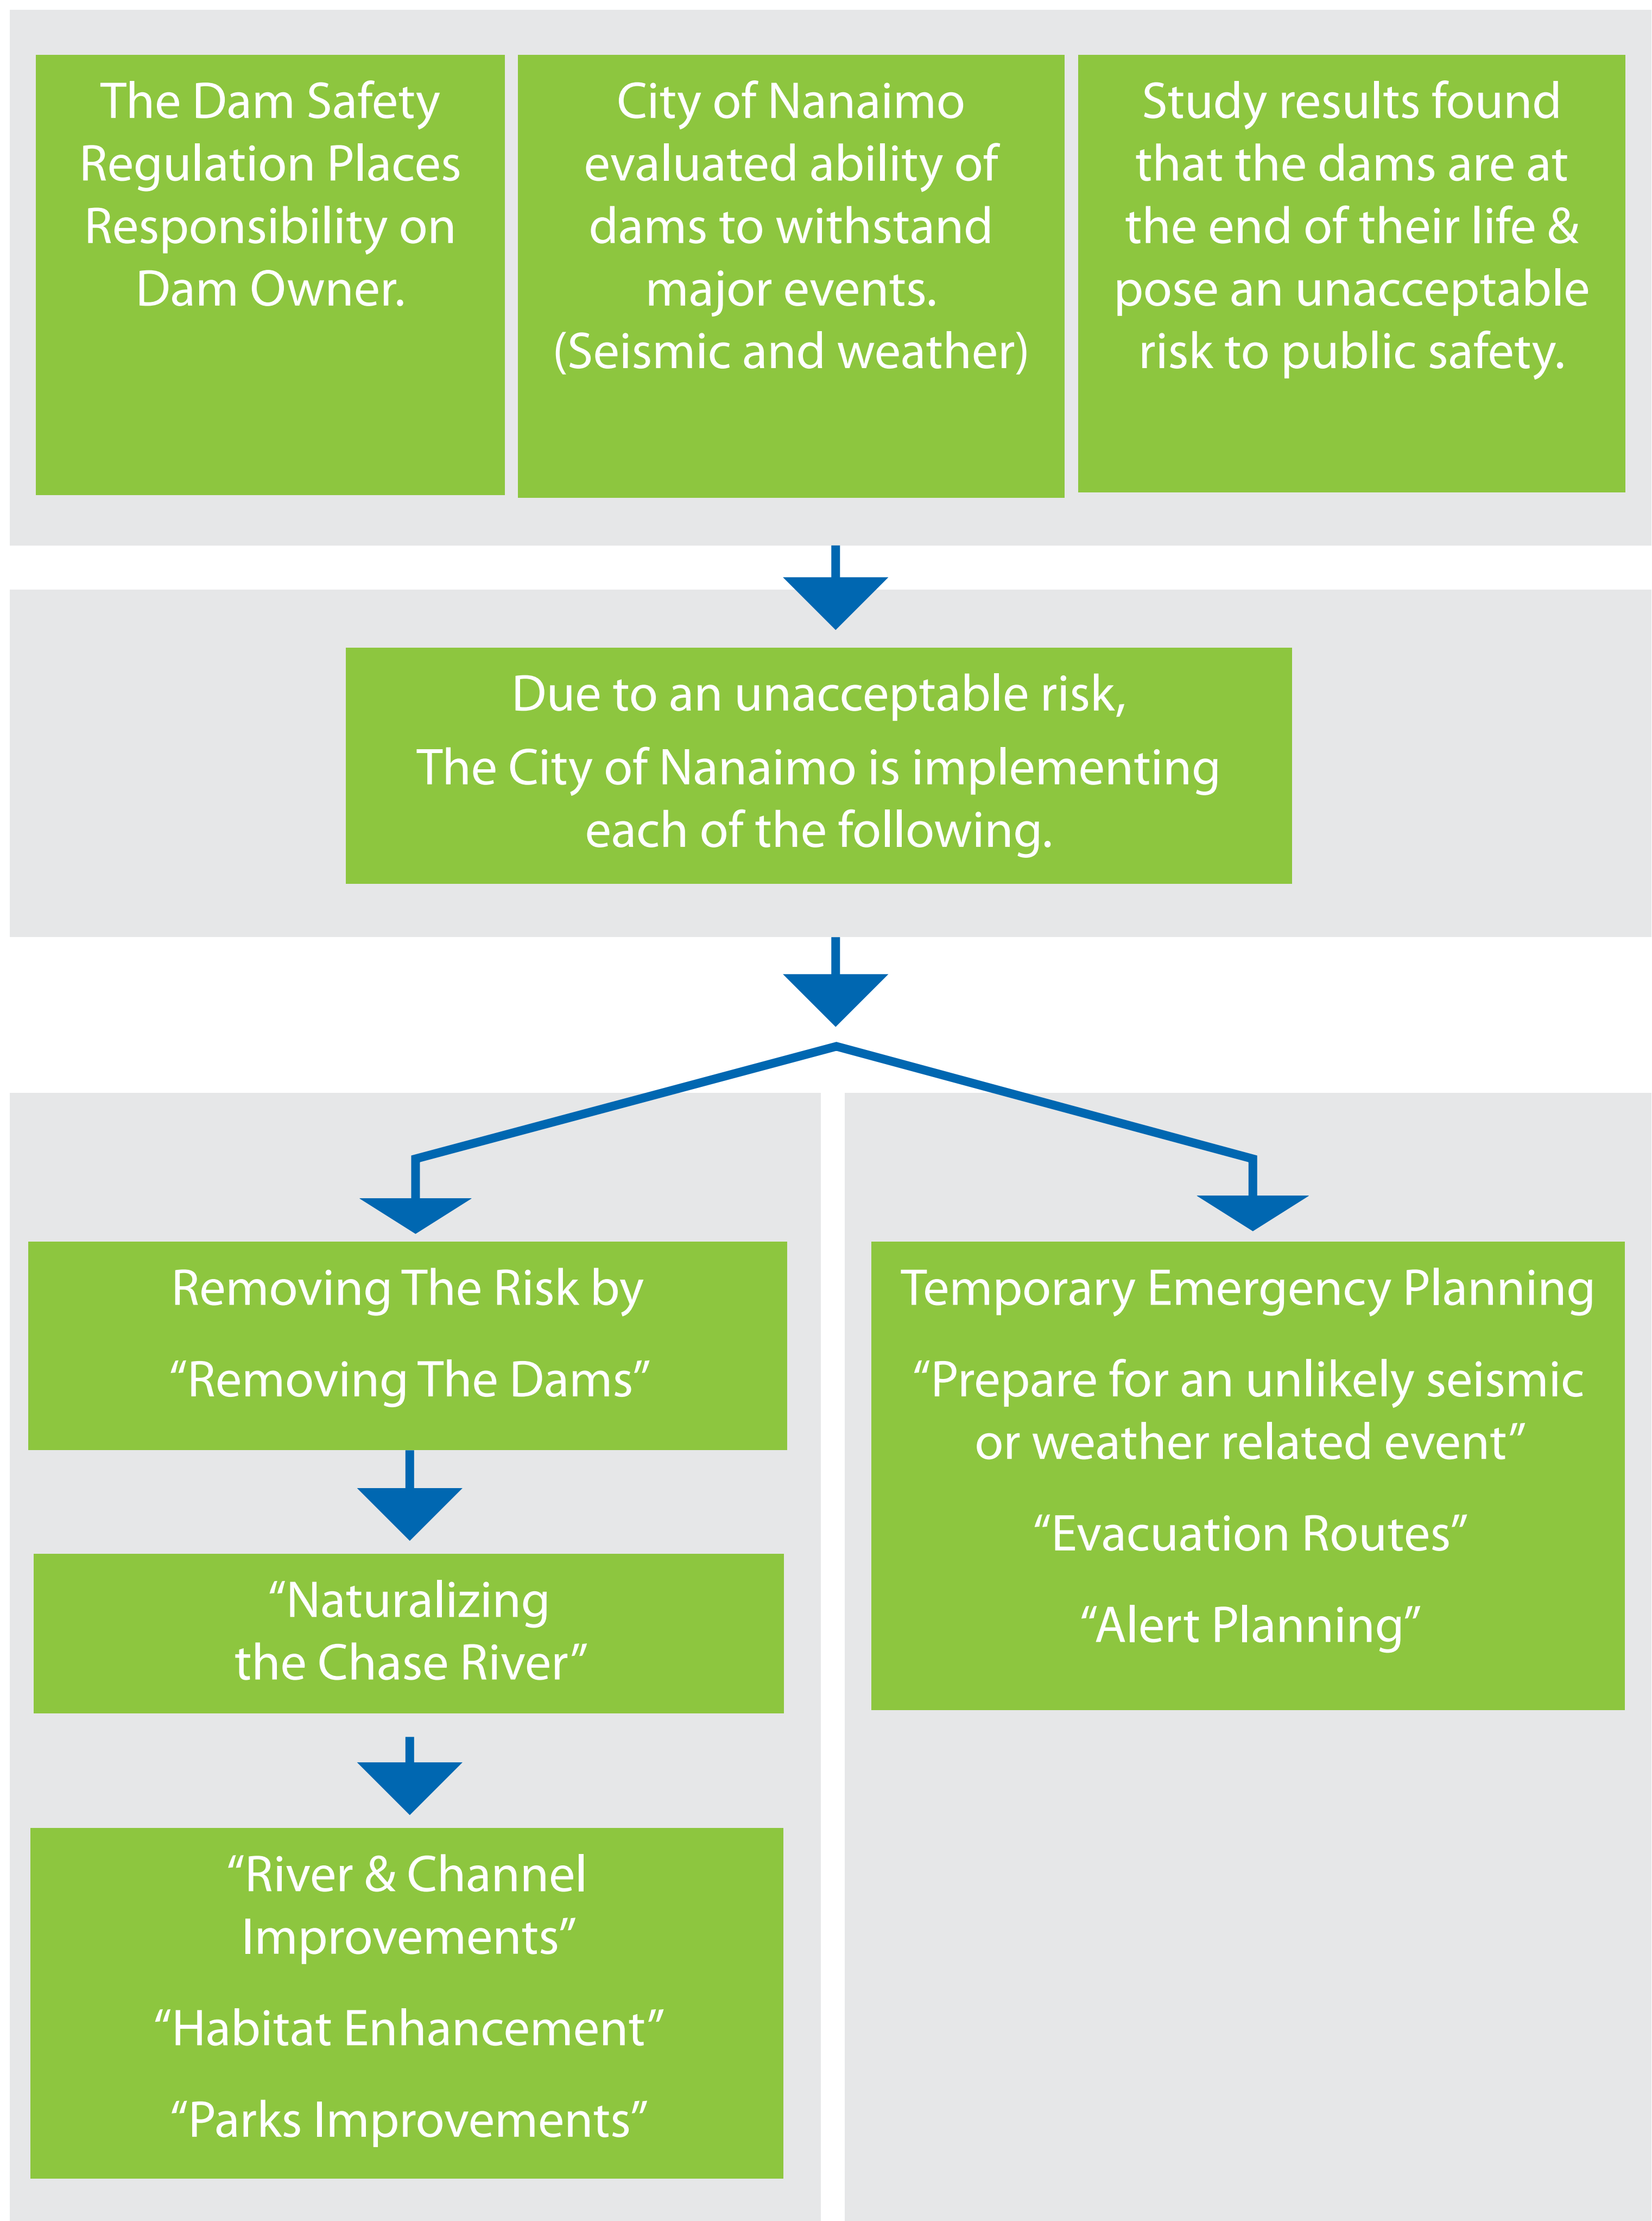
The Dam Safety Regulation Places Responsibility on Dam Owner.

City of Nanaimo evaluated ability of dams to withstand major events. (Seismic and weather)

Study results found that the dams are at the end of their life & pose an unacceptable risk to public safety.

Due to an unacceptable risk, The City of Nanaimo is implementing each of the following.

Removing The Risk by

“Removing The Dams”

“Naturalizing the Chase River”

“River & Channel Improvements”

“Habitat Enhancement”

“Parks Improvements”

Temporary Emergency Planning

“Prepare for an unlikely seismic or weather related event”

“Evacuation Routes”

“Alert Planning”